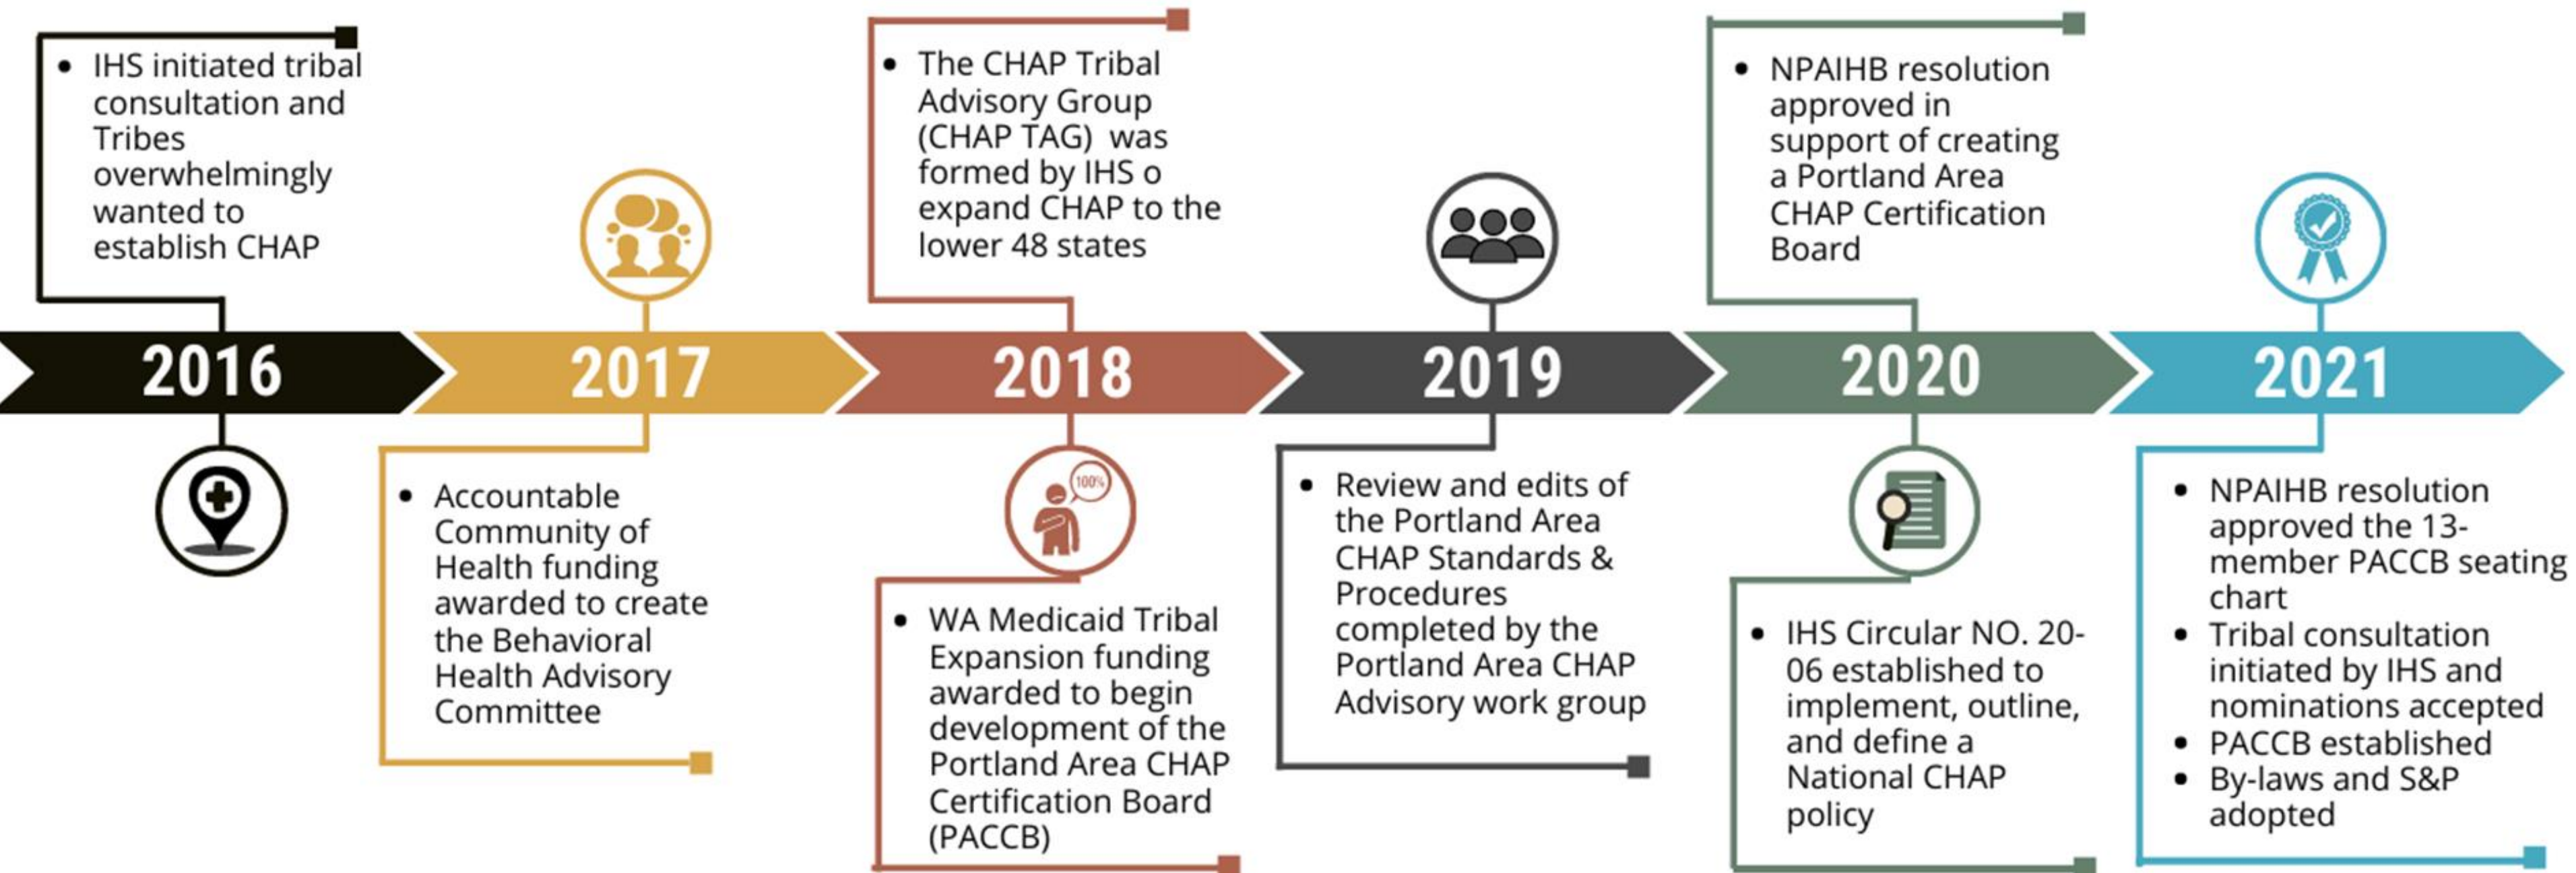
- IHS initiated tribal consultation and Tribes overwhelmingly wanted to establish CHAP

2016

2017

- Accountable Community of Health funding awarded to create the Behavioral Health Advisory Committee

- The CHAP Tribal Advisory Group (CHAP TAG) was formed by IHS o expand CHAP to the lower 48 states

2018

100%

- WA Medicaid Tribal Expansion funding awarded to begin development of the Portland Area CHAP Certification Board (PACCB)

2019

- Review and edits of the Portland Area CHAP Standards & Procedures completed by the Portland Area CHAP Advisory work group

- NPAIHB resolution approved in support of creating a Portland Area CHAP Certification Board

2020

- IHS Circular NO. 20-06 established to implement, outline, and define a National CHAP policy

2021

- NPAIHB resolution approved the 13-member PACCB seating chart
- Tribal consultation initiated by IHS and nominations accepted
- PACCB established
- By-laws and S&P adopted